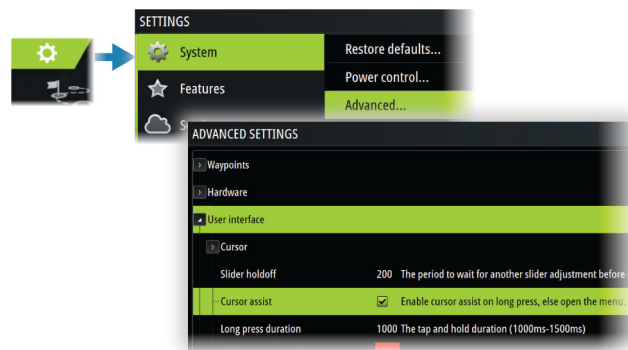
SETTINGS

System

Features

S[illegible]

Restore defaults...

Power control...

Advanced...

ADVANCED SETTINGS

Waypoints

Hardware

User interface

Cursor

Slider holdoff 200 The period to wait for another slider adjustment before

Cursor assist Enable cursor assist on long press, else open the menu.

Long press duration 1000 The tap and hold duration (1000ms-1500ms)